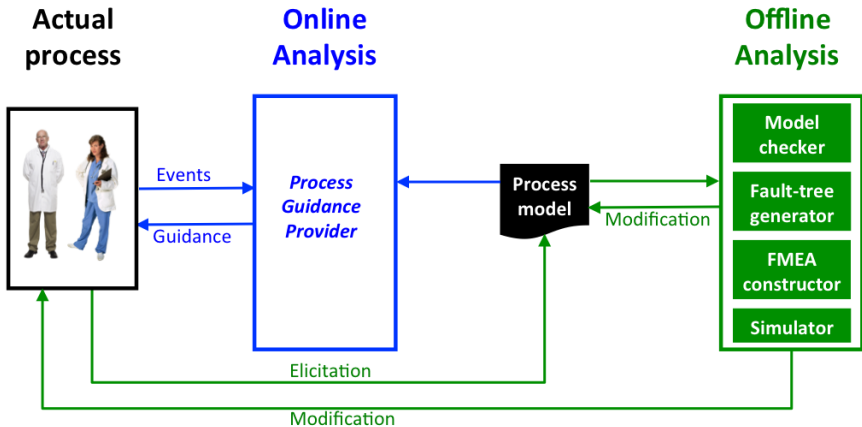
Actual process

Online Analysis

Offline Analysis

Events

Guidance

Process Guidance Provider

Process model

Modification

Model checker

Fault-tree generator

FMEA constructor

Simulator

Elicitation

Modification